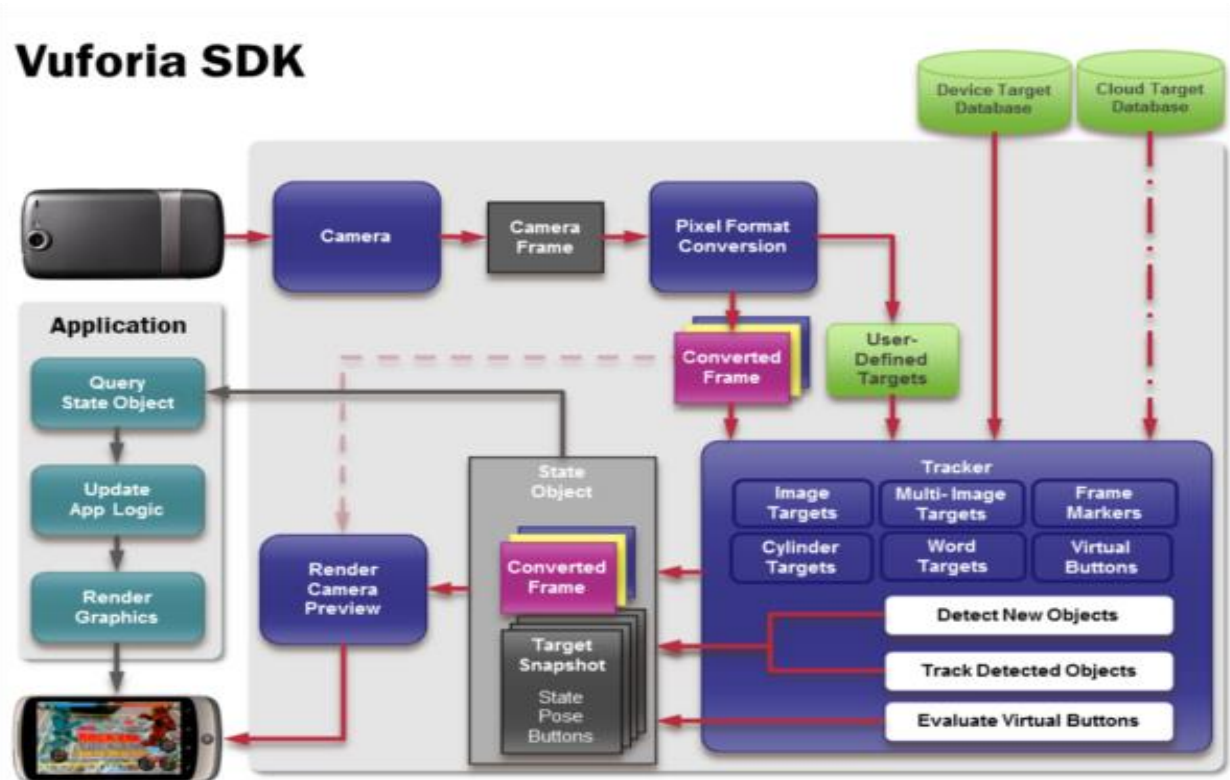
Vuforia SDK

Device Target Database

Cloud Target Database

Camera

Camera Frame

Pixel Format Conversion

Application

Query State Object

Update App Logic

Render Graphics

Converted Frame

User-Defined Targets

State Object

Converted Frame

Target Snapshot

State Pose Buttons

Render Camera Preview

Tracker

Image Targets

Multi- Image Targets

Frame Markers

Cylinder Targets

Word Targets

Virtual Buttons

Detect New Objects

Track Detected Objects

Evaluate Virtual Buttons